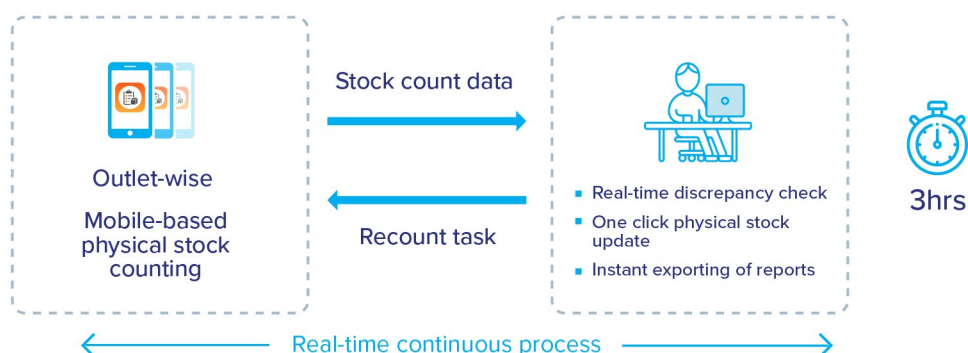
Outlet-wise

Mobile-based physical stock counting

Stock count data

Recount task

- Real-time discrepancy check
- One click physical stock update
- Instant exporting of reports

3hrs

Real-time continuous process